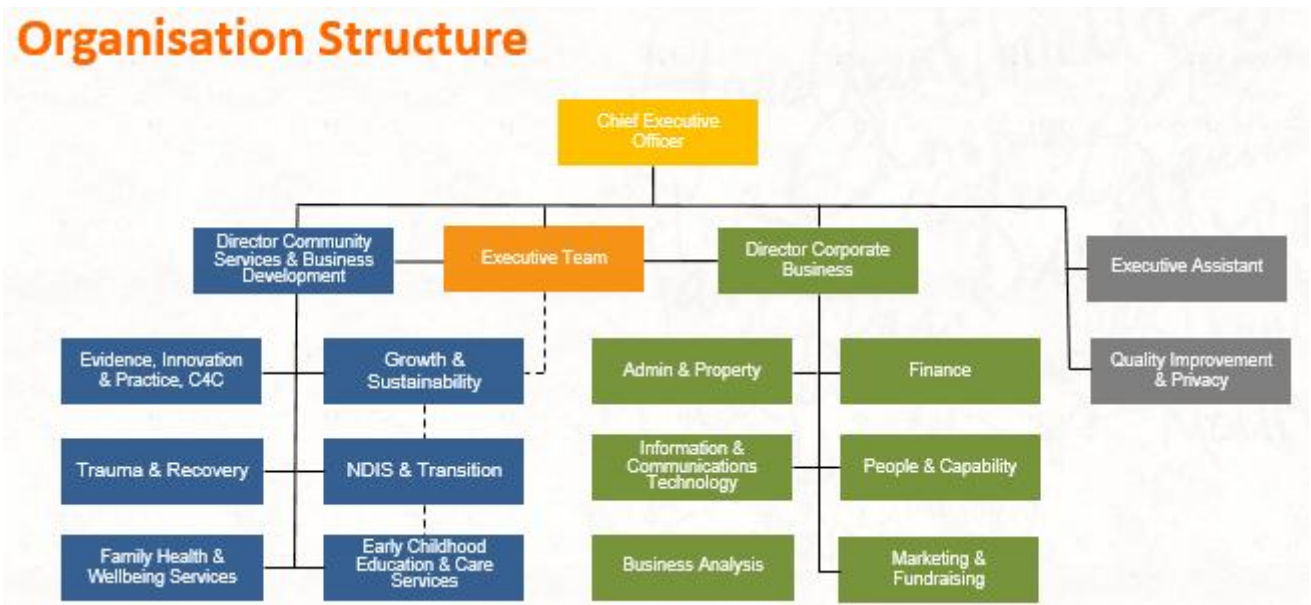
Organisation Structure

Chief Executive Officer

Director Community Services & Business Development

Executive Team

Director Corporate Business

Executive Assistant

Quality Improvement & Privacy

Evidence, Innovation & Practice, C4C

Growth & Sustainability

Trauma & Recovery

NDIS & Transition

Family Health & Wellbeing Services

Early Childhood Education & Care Services

Admin & Property

Finance

Information & Communications Technology

People & Capability

Business Analysis

Marketing & Fundraising